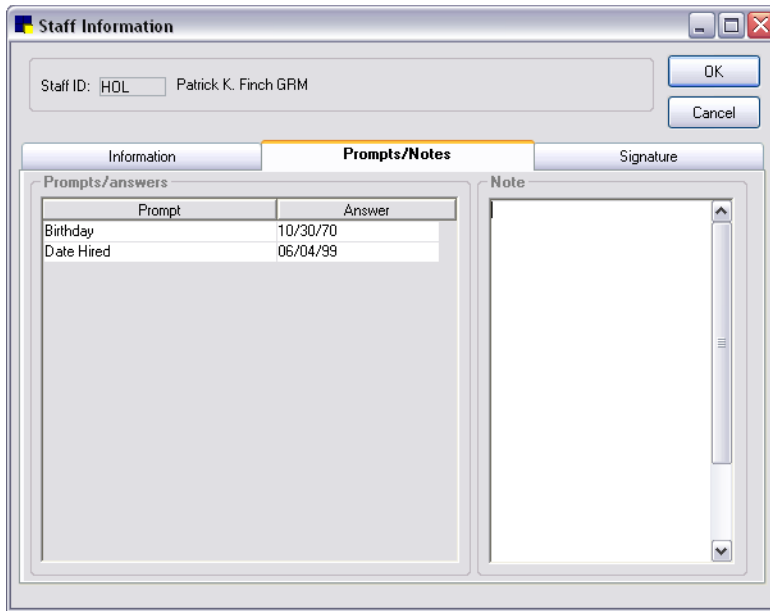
Staff Information

Staff ID: HOL Patrick K. Finch GRM

OK

Cancel

Information

Prompts/Notes

Signature

Prompts/answers

| Prompt | Answer |
|---|---|
| Birthday | 10/30/70 |
| Date Hired | 06/04/99 |

Note